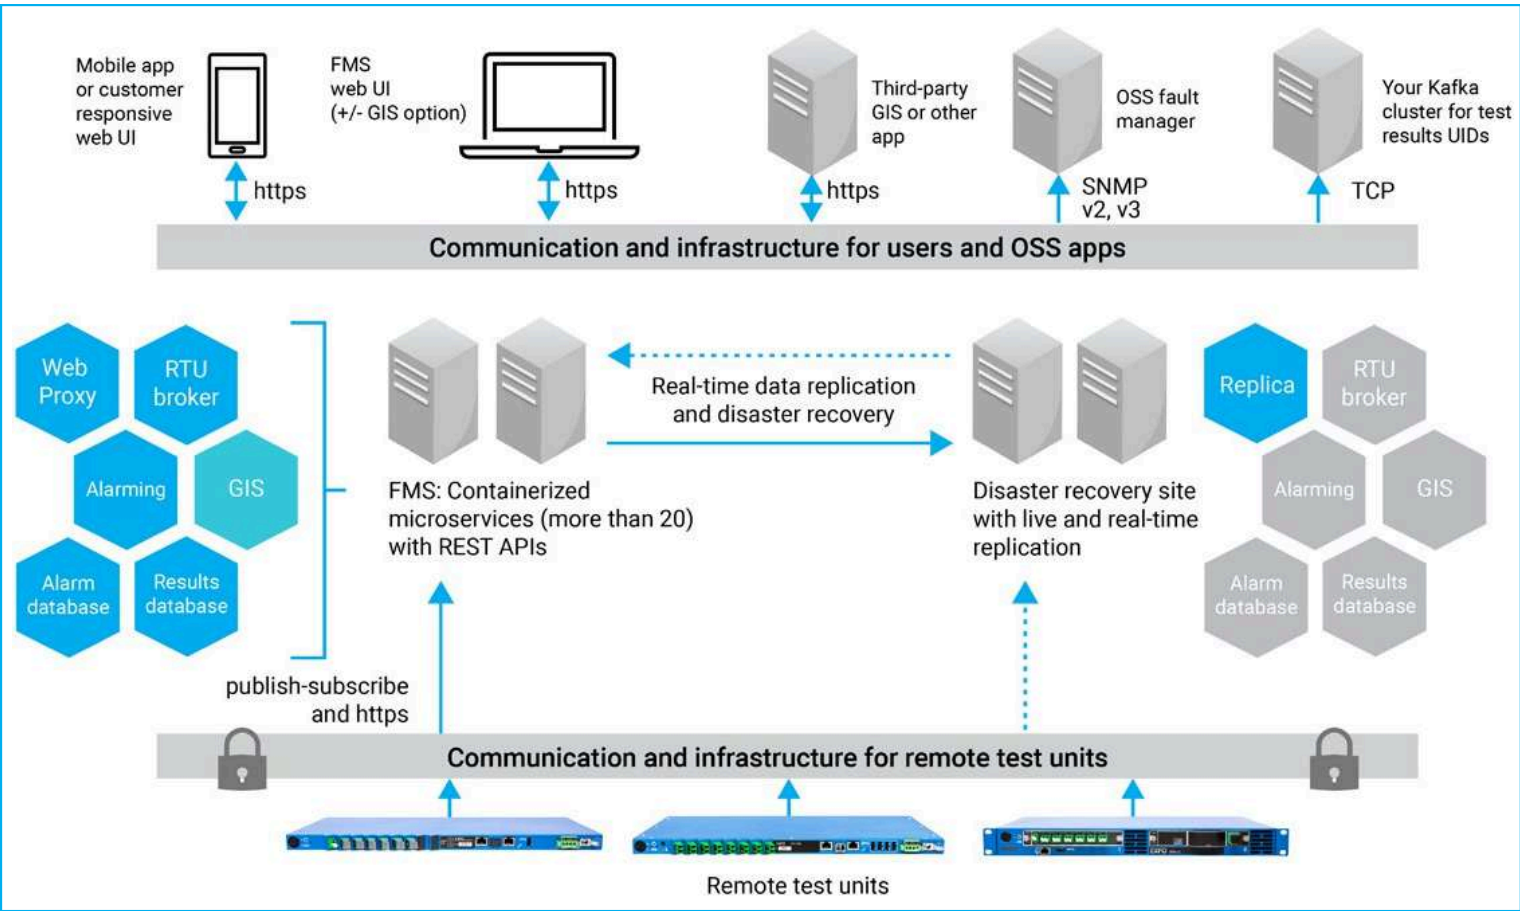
Mobile app or customer responsive web UI

FMS web UI (+/- GIS option)

Third-party GIS or other app

OSS fault manager

Your Kafka cluster for test results UIDs

https

https

https

SNMP v2, v3

TCP

Communication and infrastructure for users and OSS apps

Web Proxy

RTU broker

Alarming

GIS

Alarm database

Results database

Real-time data replication and disaster recovery

FMS: Containerized microservices (more than 20) with REST APIs

Disaster recovery site with live and real-time replication

Replica

RTU broker

Alarming

GIS

Alarm database

Results database

publish-subscribe and https

Communication and infrastructure for remote test units

Remote test units